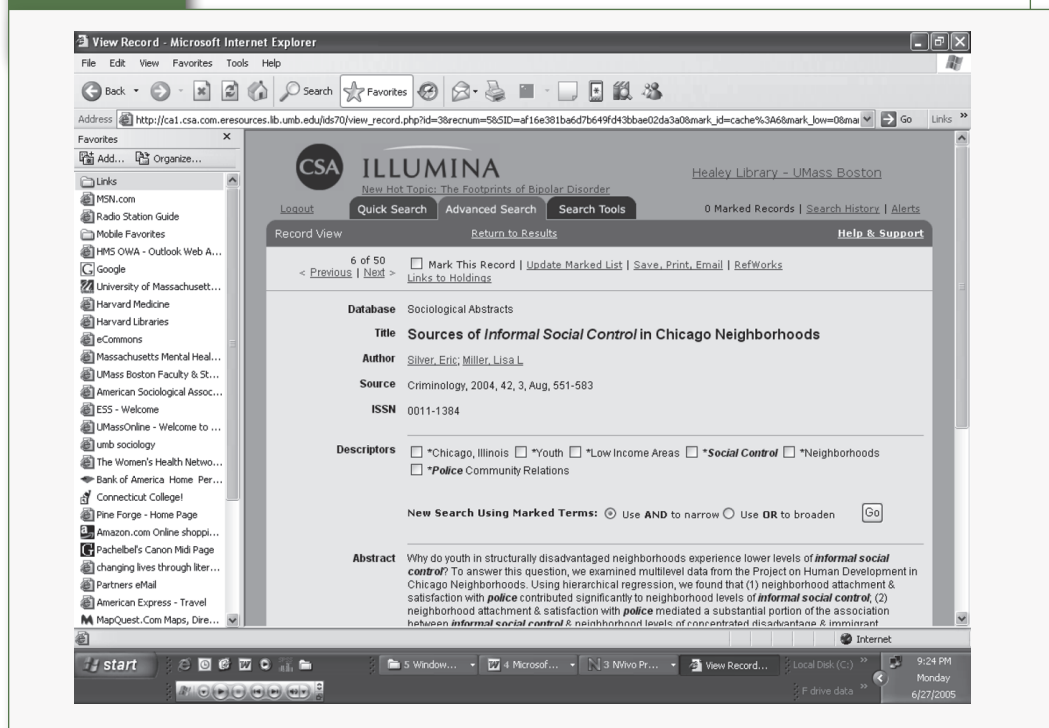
View Record - Microsoft Internet Explorer

File Edit View Favorites Tools Help

Back Search Favorites

Address http://ca1.csa.com.eresources.lib.umb.edu/ids70/view_record.php?id=3&recnum=5&SID=af16e381ba6d7b649fd43bbae02da3a0&mark_id=cache%3A6&mark_low=0&mai Go Links »

Favorites ×
Add... Organize...
Links
MSN.com
Radio Station Guide
Mobile Favorites
HMS OWA - Outlook Web A...
Google
University of Massachusett...
Harvard Medicine
Harvard Libraries
eCommons
Massachusetts Mental Heal...
UMass Boston Faculty & St...
American Sociological Assoc...
ESS - Welcome
UMassOnline - Welcome to ...
umb sociology
The Women's Health Netwo...
Bank of America Home Per...
Connecticut College!
Pine Forge - Home Page
Amazon.com Online shoppi...
Pachelbel's Canon Midi Page
changing lives through liter...
Partners eMail
American Express - Travel
MapQuest.Com Maps, Dire...

CSA ILLUMINA
New Hot Topic: The Footprints of Bipolar Disorder
Healey Library - UMass Boston

Logout Quick Search Advanced Search Search Tools 0 Marked Records | Search History | Alerts

Record View Return to Results Help & Support

6 of 50
< Previous | Next > Mark This Record | Update Marked List | Save, Print, Email | RefWorks
Links to Holdings

Database Sociological Abstracts

Title Sources of *Informal Social Control* in Chicago Neighborhoods

Author Silver, Eric; Miller, Lisa L

Source Criminology, 2004, 42, 3, Aug, 551-583

ISSN 0011-1384

Descriptors *Chicago, Illinois *Youth *Low Income Areas ***Social Control** *Neighborhoods *Police Community Relations

New Search Using Marked Terms: Use AND to narrow Use OR to broaden Go

Abstract Why do youth in structurally disadvantaged neighborhoods experience lower levels of ***informal social control***? To answer this question, we examined multilevel data from the Project on Human Development in Chicago Neighborhoods. Using hierarchical regression, we found that (1) neighborhood attachment & satisfaction with ***police*** contributed significantly to neighborhood levels of ***informal social control***; (2) neighborhood attachment & satisfaction with ***police*** mediated a substantial portion of the association between ***informal social control*** & neighborhood levels of concentrated disadvantage & immigrant

Internet

start 5 Window... 4 Microsof... 3 NVivo Pr... View Record... Local Disk (C:) F drive data 9:24 PM Monday 6/27/2005